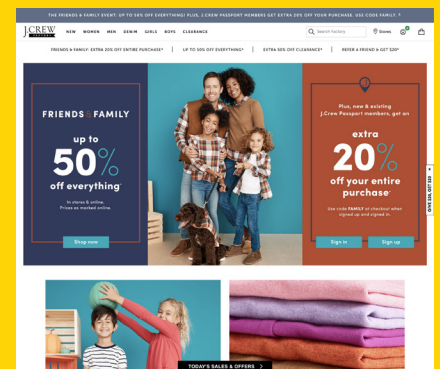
THE FRIENDS & FAMILY EVENT: UP TO 50% OFF EVERYTHING! PLUS, J.CREW PASSPORT MEMBERS GET EXTRA 20% OFF YOUR PURCHASE. USE CODE FAMILY.

J.CREW FACTORY

NEW WOMEN MEN DENIM GIRLS BOYS CLEARANCE

Search Factory

Stores

FRIENDS & FAMILY: EXTRA 20% OFF ENTIRE PURCHASE* | UP TO 50% OFF EVERYTHING* | EXTRA 50% OFF CLEARANCE* | REFER A FRIEND & GET $20*

FRIENDS & FAMILY

up to 50% off everything*

In stores & online. Prices as marked online.

Shop now

Plus, new & existing J.Crew Passport members, get an

extra 20% off your entire purchase*

Use code FAMILY at checkout when signed up and signed in.

Sign in

Sign up

GIVE $20, GET $20

TODAY'S SALES & OFFERS